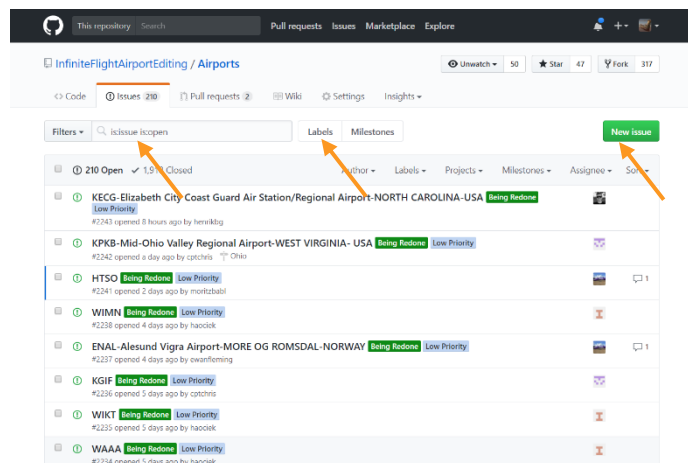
This repository Search Pull requests Issues Marketplace Explore

InfiniteFlightAirportEditing / Airports

Unwatch 50 Star 47 Fork 317

Code Issues 210 Pull requests 2 Wiki Settings Insights

Filters is:issue is:open Labels Milestones New issue

210 Open 1,9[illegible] Closed Author Labels Projects Milestones Assignee Sort

KECG-Elizabeth City Coast Guard Air Station/Regional Airport-NORTH CAROLINA-USA Being Redone Low Priority
#2243 opened 8 hours ago by henrikbg

KPKB-Mid-Ohio Valley Regional Airport-WEST VIRGINIA- USA Being Redone Low Priority
#2242 opened a day ago by cptchris Ohio

HTSO Being Redone Low Priority
#2241 opened 2 days ago by moritzbabl 1

WIMN Being Redone Low Priority
#2238 opened 4 days ago by haociek

ENAL-Alesund Vigra Airport-MORE OG ROMSDAL-NORWAY Being Redone Low Priority
#2237 opened 4 days ago by swanfleming 1

KGIF Being Redone Low Priority
#2236 opened 5 days ago by cptchris

WIKT Being Redone Low Priority
#2235 opened 5 days ago by haociek

WAAA Being Redone Low Priority
#2234 opened 5 days ago by haociek